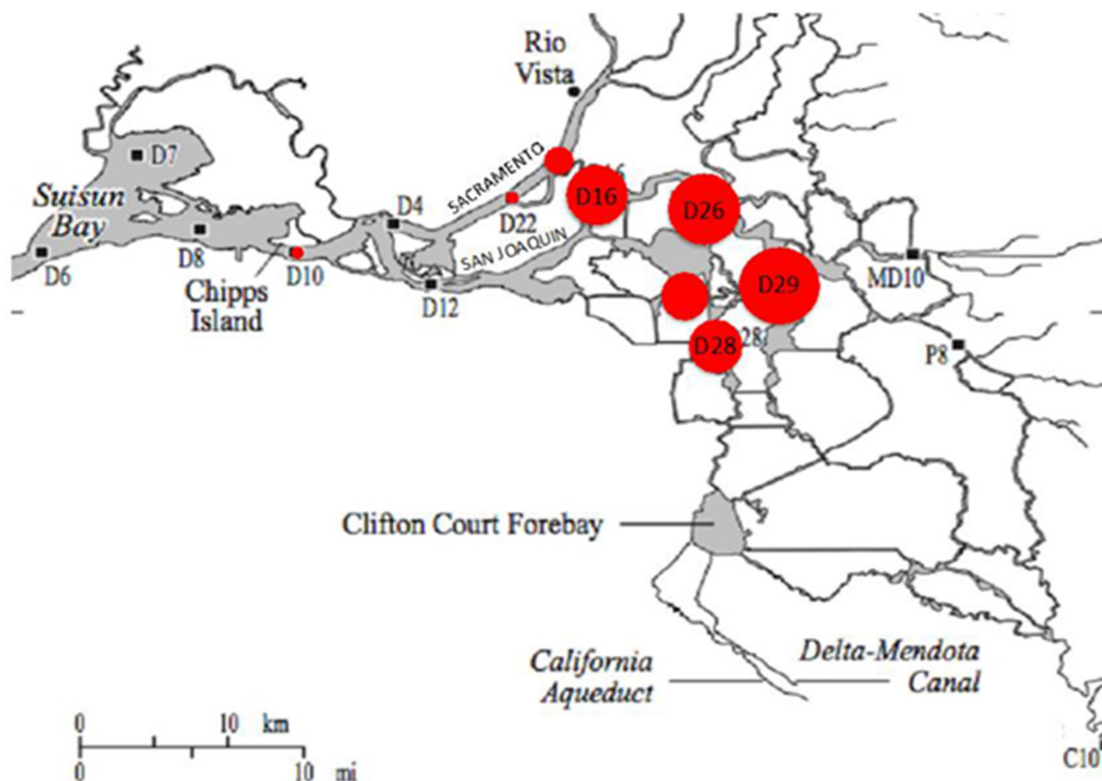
Rio Vista

D7

Suisun Bay

SACRAMENTO

D16

D26

D4

D22

D6

D8

D10

SAN JOAQUIN

D29

MD10

Chipps Island

D12

28

D28

P8

Clifton Court Forebay

California Aqueduct

Delta-Mendota Canal

0 10 km

0 10 mi

C10